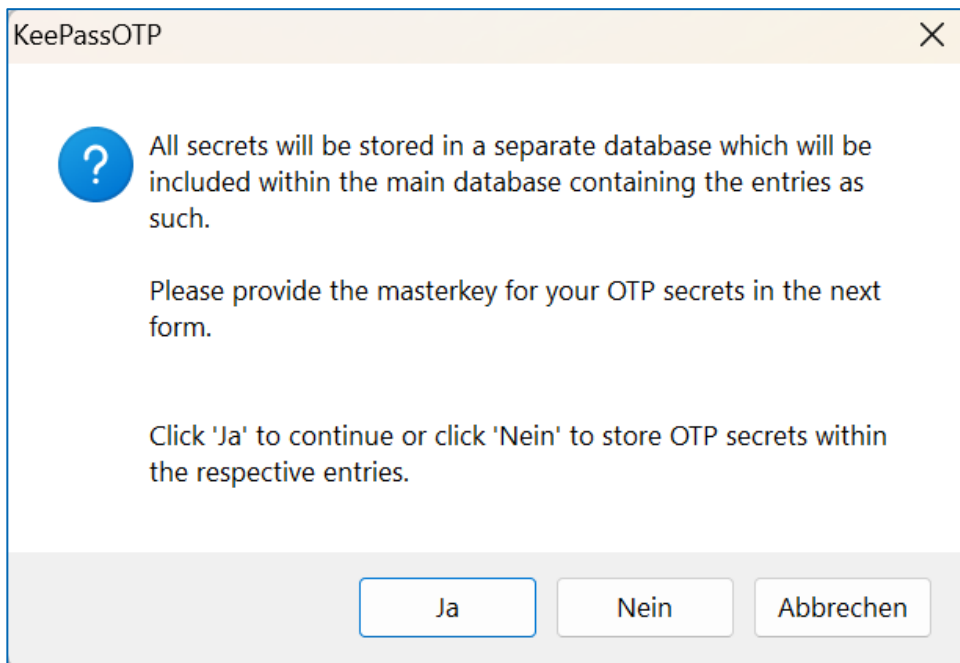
KeePassOTP

×

?

All secrets will be stored in a separate database which will be included within the main database containing the entries as such.

Please provide the masterkey for your OTP secrets in the next form.

Click 'Ja' to continue or click 'Nein' to store OTP secrets within the respective entries.

Ja

Nein

Abbrechen